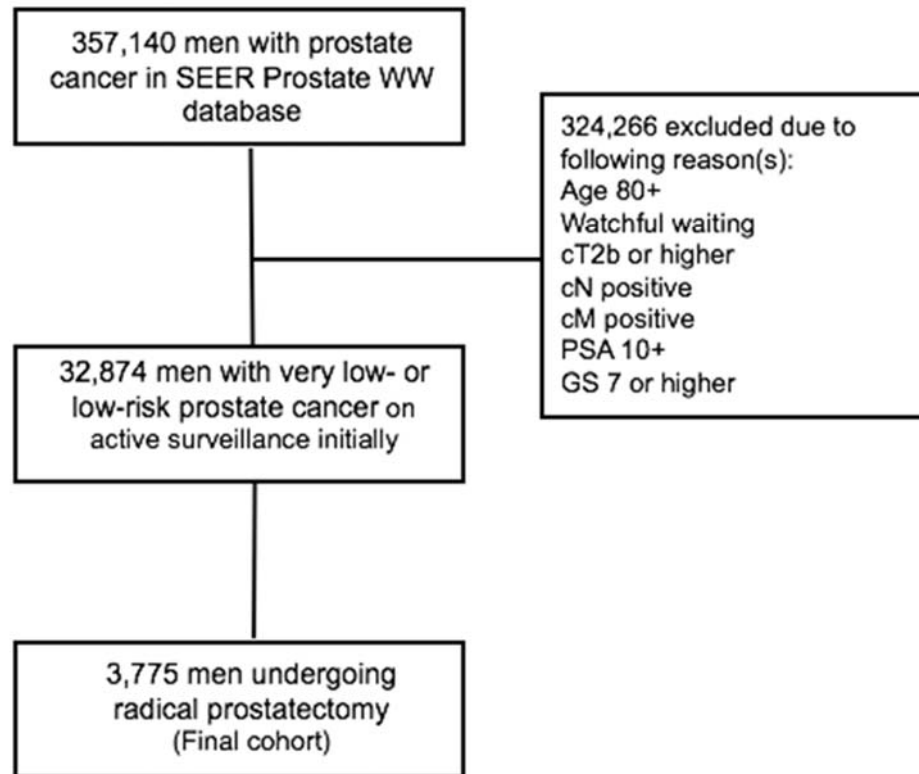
357,140 men with prostate cancer in SEER Prostate WW database

324,266 excluded due to following reason(s):
Age 80+
Watchful waiting
cT2b or higher
cN positive
cM positive
PSA 10+
GS 7 or higher

32,874 men with very low- or low-risk prostate cancer on active surveillance initially

3,775 men undergoing radical prostatectomy
(Final cohort)